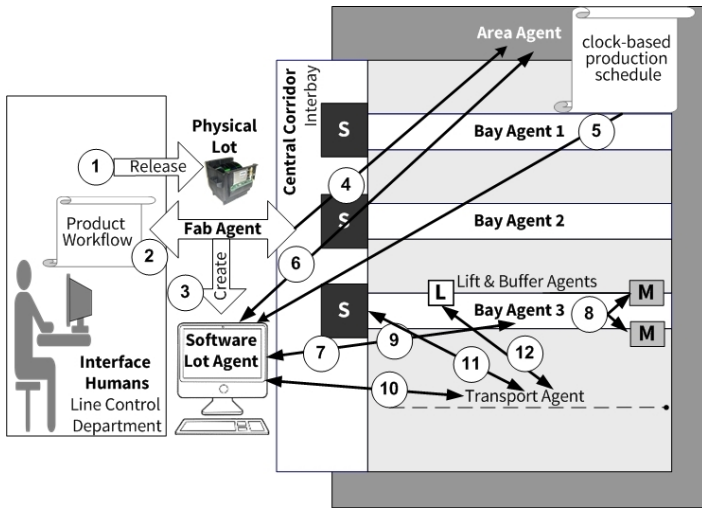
Area Agent

clock-based production schedule

Central Corridor
Interbay

Physical Lot

1 Release

S

Bay Agent 1

5

4

Product Workflow

2

Fab Agent

S

Bay Agent 2

6

3

Create

Lift & Buffer Agents

L

M

S

Bay Agent 3

8

M

Software Lot Agent

7

9

11

12

Interface Humans
Line Control Department

10

Transport Agent